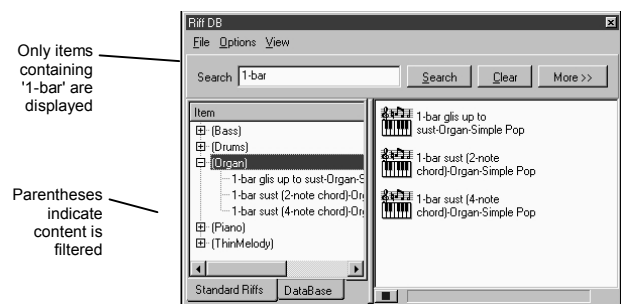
Only items containing '1-bar' are displayed

Parentheses indicate content is filtered

Riff DB

File Options View

Search 1-bar

Search Clear More >>

Item

(Bass)

(Drums)

(Organ)

1-bar glis up to sust-Organ-S

1-bar sust (2-note chord)-Or

1-bar sust (4-note chord)-Or

(Piano)

(ThinMelody)

Standard Riffs DataBase

1-bar glis up to sust-Organ-Simple Pop

1-bar sust (2-note chord)-Organ-Simple Pop

1-bar sust (4-note chord)-Organ-Simple Pop